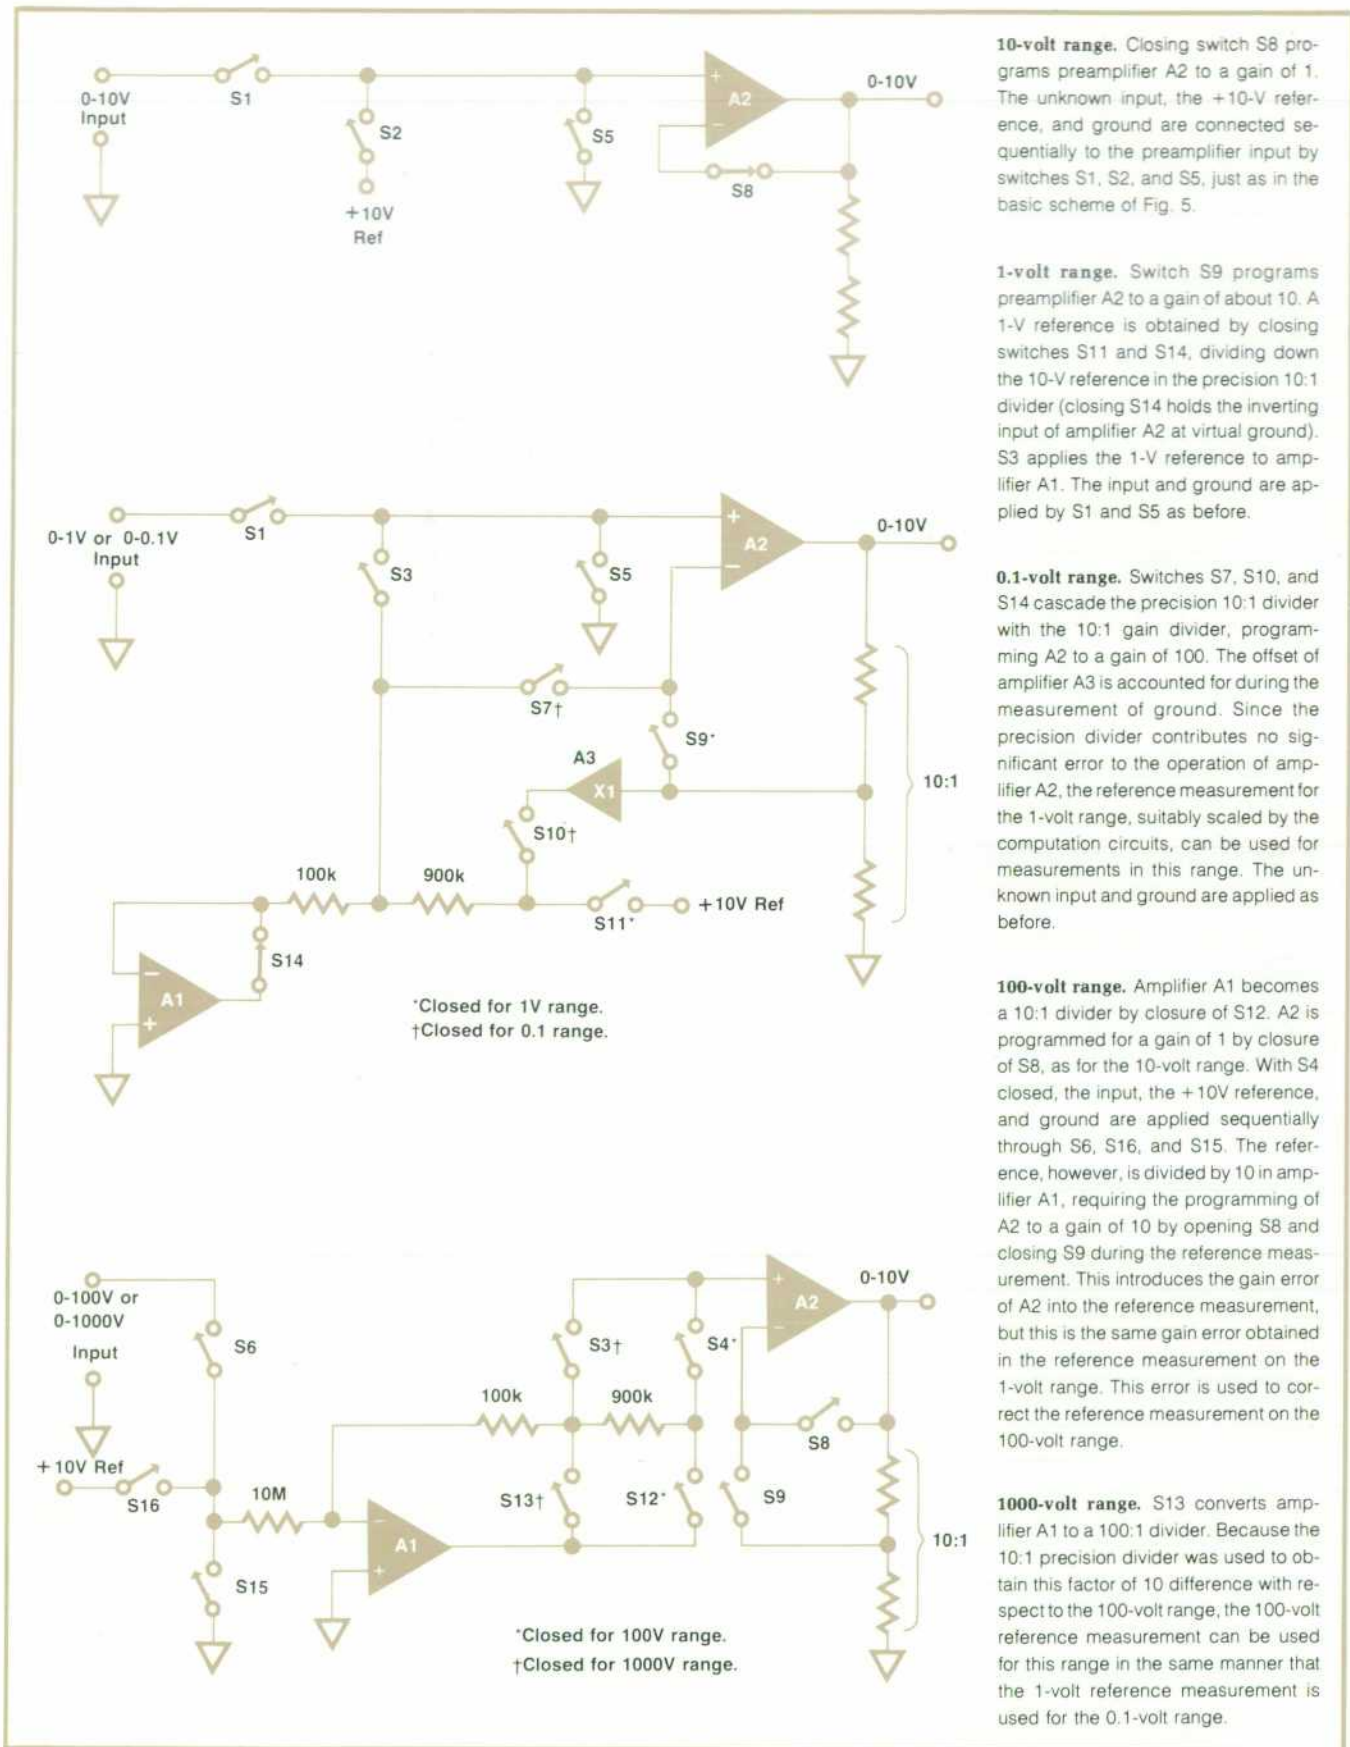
0-10V Input

S1

S2

+10V Ref

S5

A2

0-10V

S8

10-volt range. Closing switch S8 programs preamplifier A2 to a gain of 1. The unknown input, the +10-V reference, and ground are connected sequentially to the preamplifier input by switches S1, S2, and S5, just as in the basic scheme of Fig. 5.

1-volt range. Switch S9 programs preamplifier A2 to a gain of about 10. A 1-V reference is obtained by closing switches S11 and S14, dividing down the 10-V reference in the precision 10:1 divider (closing S14 holds the inverting input of amplifier A2 at virtual ground). S3 applies the 1-V reference to amplifier A1. The input and ground are applied by S1 and S5 as before.

0-1V or 0-0.1V Input

S1

S3

S5

A2

0-10V

S7†

S9*

A3

X1

10:1

S10†

100k

900k

S11*

+10V Ref

S14

A1

*Closed for 1V range.
†Closed for 0.1 range.

0.1-volt range. Switches S7, S10, and S14 cascade the precision 10:1 divider with the 10:1 gain divider, programming A2 to a gain of 100. The offset of amplifier A3 is accounted for during the measurement of ground. Since the precision divider contributes no significant error to the operation of amplifier A2, the reference measurement for the 1-volt range, suitably scaled by the computation circuits, can be used for measurements in this range. The unknown input and ground are applied as before.

100-volt range. Amplifier A1 becomes a 10:1 divider by closure of S12. A2 is programmed for a gain of 1 by closure of S8, as for the 10-volt range. With S4 closed, the input, the +10V reference, and ground are applied sequentially through S6, S16, and S15. The reference, however, is divided by 10 in amplifier A1, requiring the programming of A2 to a gain of 10 by opening S8 and closing S9 during the reference measurement. This introduces the gain error of A2 into the reference measurement, but this is the same gain error obtained in the reference measurement on the 1-volt range. This error is used to correct the reference measurement on the 100-volt range.

0-100V or 0-1000V Input

S6

+10V Ref

S16

10M

S15

A1

100k

900k

S3†

S4*

A2

0-10V

S8

S13†

S12*

S9

10:1

*Closed for 100V range.
†Closed for 1000V range.

1000-volt range. S13 converts amplifier A1 to a 100:1 divider. Because the 10:1 precision divider was used to obtain this factor of 10 difference with respect to the 100-volt range, the 100-volt reference measurement can be used for this range in the same manner that the 1-volt reference measurement is used for the 0.1-volt range.